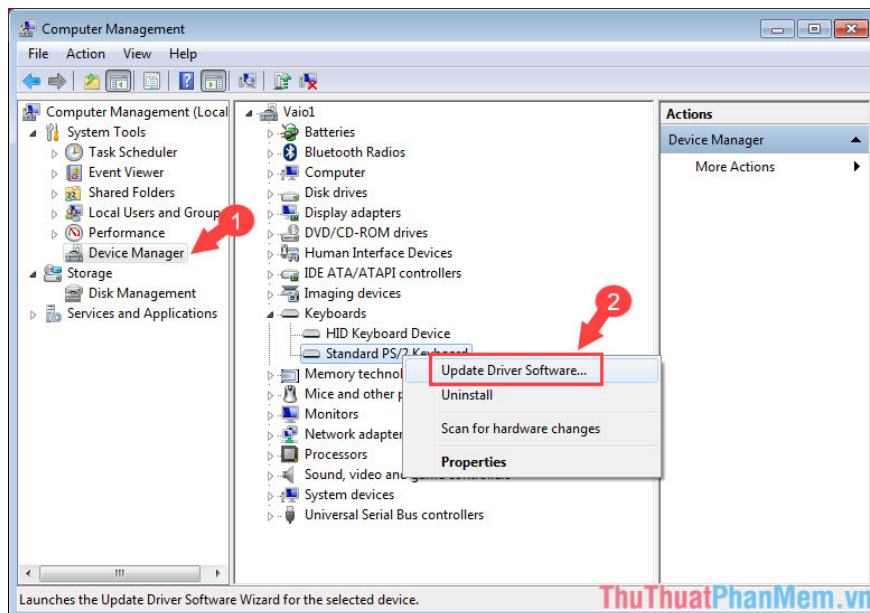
Computer Management

File Action View Help

Computer Management (Local
System Tools
Task Scheduler
Event Viewer
Shared Folders
Local Users and Group
Performance
Device Manager
Storage
Disk Management
Services and Applications

1

Vaio1
Batteries
Bluetooth Radios
Computer
Disk drives
Display adapters
DVD/CD-ROM drives
Human Interface Devices
IDE ATA/ATAPI controllers
Imaging devices
Keyboards
HID Keyboard Device
Standard PS/2 Keyboard
Memory technol
Mice and other p
Monitors
Network adapter
Processors
Sound, video and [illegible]
System devices
Universal Serial Bus controllers

2

Update Driver Software...
Uninstall
Scan for hardware changes
Properties

Actions
Device Manager
More Actions

Launches the Update Driver Software Wizard for the selected device.

ThuThuatPhanMem.vn